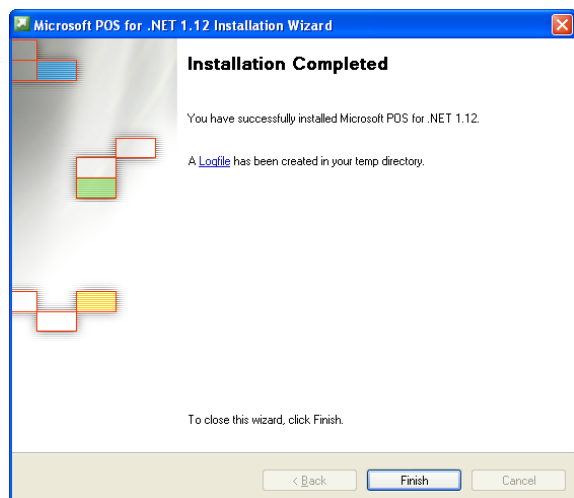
Microsoft POS for .NET 1.12 Installation Wizard

Installation Completed

You have successfully installed Microsoft POS for .NET 1.12.

A Logfile has been created in your temp directory.

To close this wizard, click Finish.

< Back

Finish

Cancel